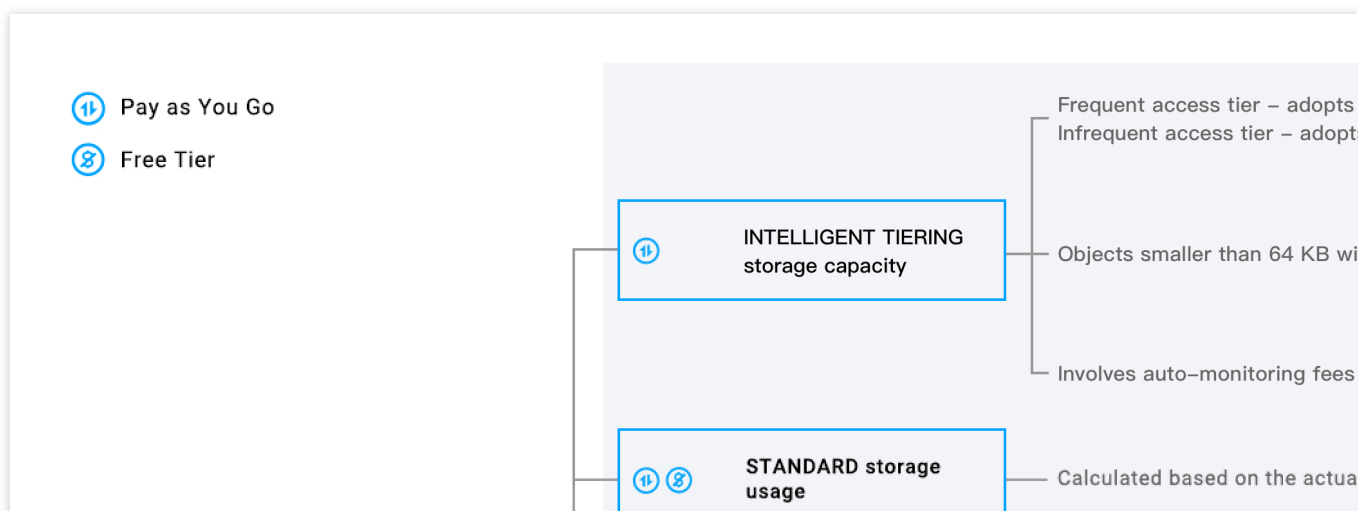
Pay as You Go

Free Tier

INTELLIGENT TIERING storage capacity

Frequent access tier – adopts

Infrequent access tier – adopt

Objects smaller than 64 KB wi

Involves auto-monitoring fees

STANDARD storage usage

Calculated based on the actua